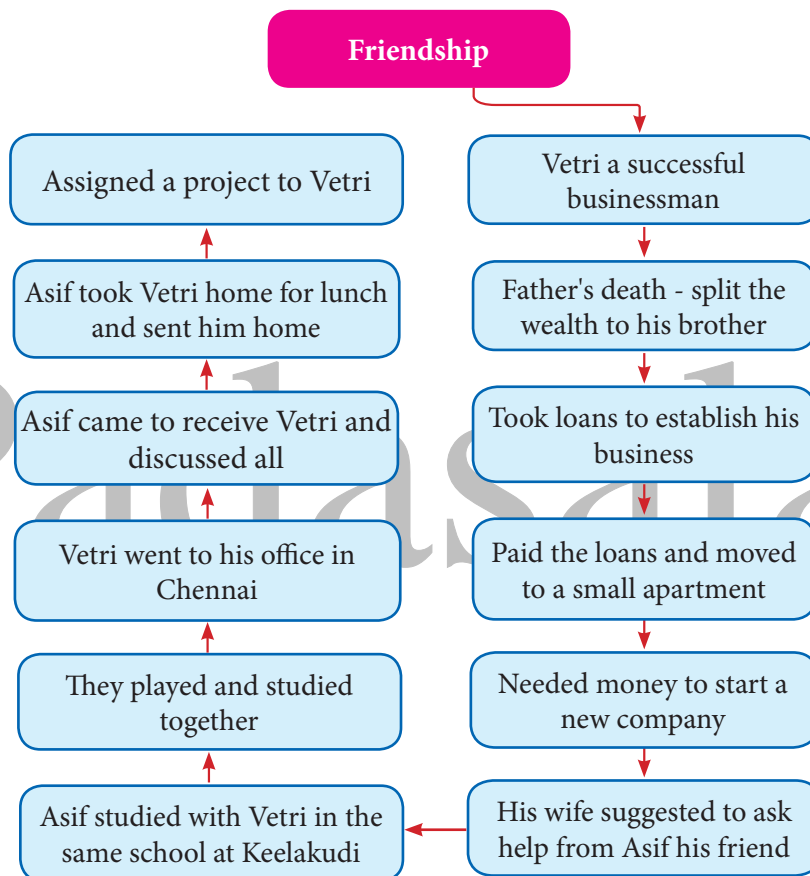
Friendship

Vetri a successful businessman

Father's death - split the wealth to his brother

Took loans to establish his business

Paid the loans and moved to a small apartment

Needed money to start a new company

His wife suggested to ask help from Asif his friend

Asif studied with Vetri in the same school at Keelakudi

They played and studied together

Vetri went to his office in Chennai

Asif came to receive Vetri and discussed all

Asif took Vetri home for lunch and sent him home

Assigned a project to Vetri

Padasala